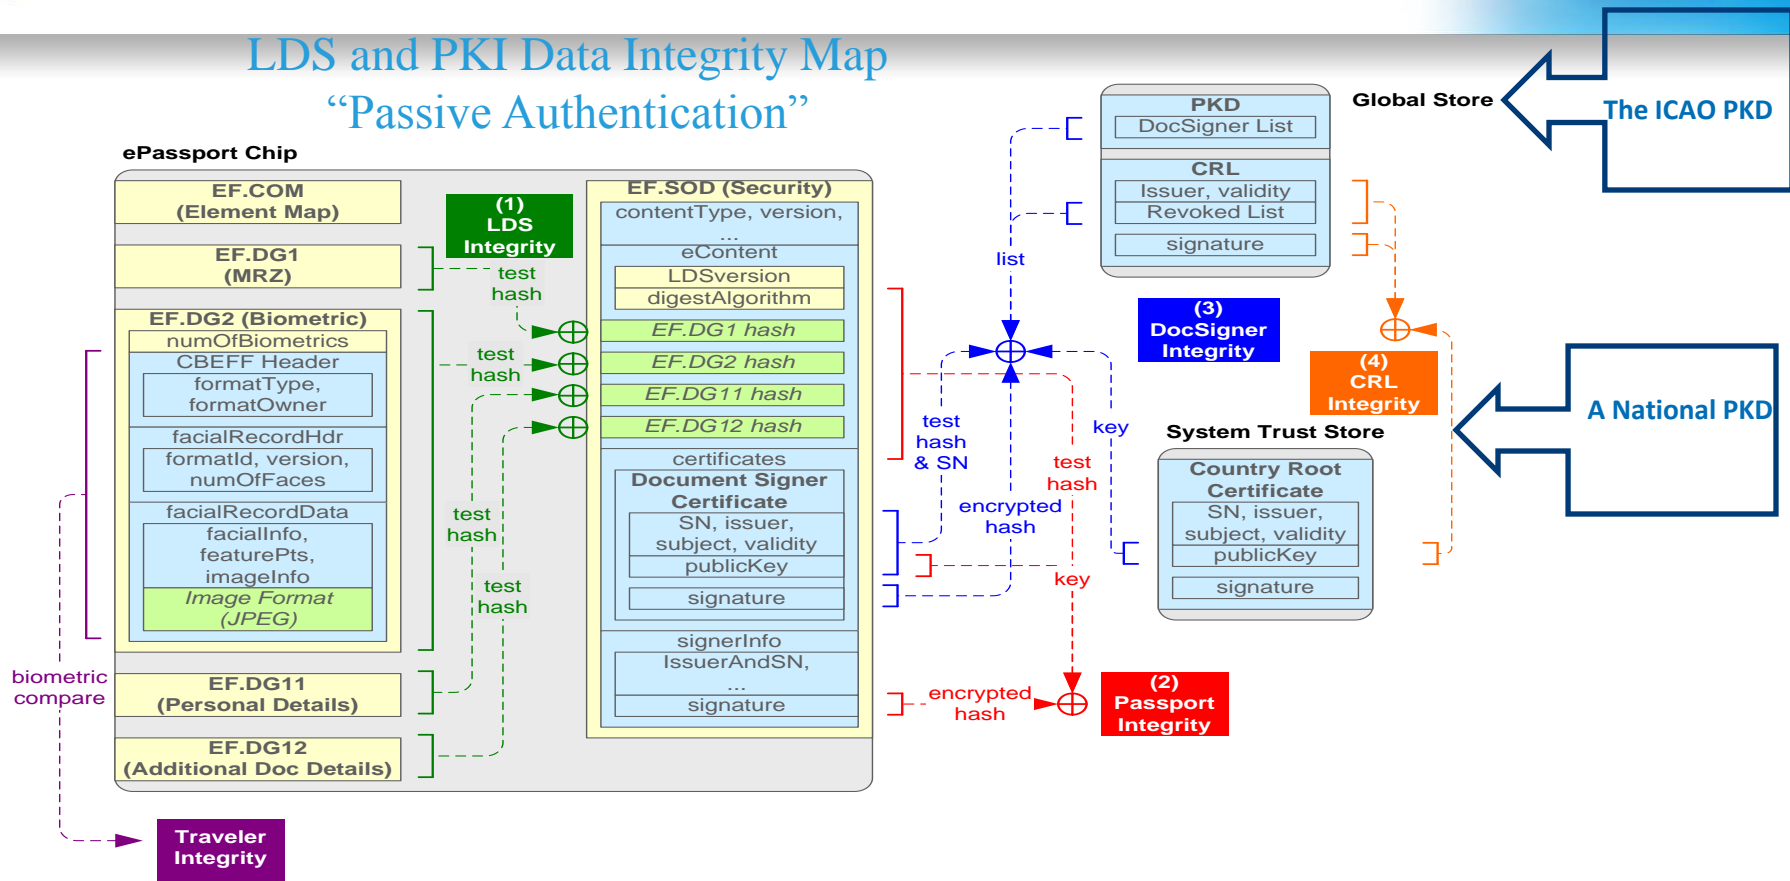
LDS and PKI Data Integrity Map
“Passive Authentication”

ePassport Chip

EF.COM
(Element Map)

EF.DG1
(MRZ)

EF.DG2 (Biometric)
numOfBiometrics
CBEFF Header
formatType,
formatOwner
facialRecordHdr
formatId, version,
numOfFaces
facialRecordData
facialInfo,
featurePts,
imageInfo
Image Format
(JPEG)

EF.DG11
(Personal Details)

EF.DG12
(Additional Doc Details)

(1)
LDS
Integrity

test
hash

test
hash

test
hash

test
hash

EF.SOD (Security)
contentType, version,
...
eContent
LDSversion
digestAlgorithm
EF.DG1 hash
EF.DG2 hash
EF.DG11 hash
EF.DG12 hash
certificates
Document Signer
Certificate
SN, issuer,
subject, validity
publicKey
signature
signerInfo
IssuerAndSN,
...
signature

biometric
compare

Traveler
Integrity

PKD
DocSigner List
CRL
Issuer, validity
Revoked List
signature

Global Store

The ICAO PKD

list

(3)
DocSigner
Integrity

(4)
CRL
Integrity

A National PKD

test
hash
& SN

key

test
hash

encrypted
hash

key

System Trust Store

Country Root
Certificate
SN, issuer,
subject, validity
publicKey
signature

encrypted
hash

(2)
Passport
Integrity